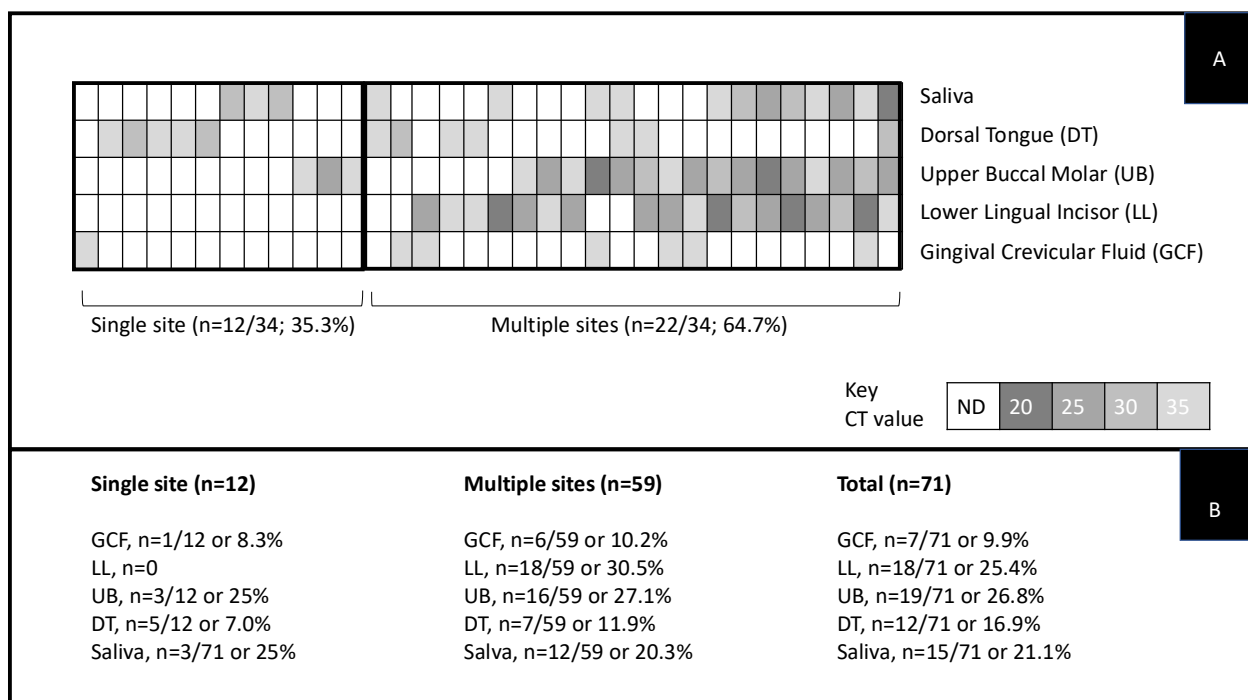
A

Saliva
Dorsal Tongue (DT)
Upper Buccal Molar (UB)
Lower Lingual Incisor (LL)
Gingival Crevicular Fluid (GCF)

Single site (n=12/34; 35.3%)

Multiple sites (n=22/34; 64.7%)

Key
CT value

| ND | 20 | 25 | 30 | 35 |
|---|---|---|---|---|

B

**Single site (n=12)**

GCF, n=1/12 or 8.3%
LL, n=0
UB, n=3/12 or 25%
DT, n=5/12 or 7.0%
Saliva, n=3/71 or 25%

**Multiple sites (n=59)**

GCF, n=6/59 or 10.2%
LL, n=18/59 or 30.5%
UB, n=16/59 or 27.1%
DT, n=7/59 or 11.9%
Salva, n=12/59 or 20.3%

**Total (n=71)**

GCF, n=7/71 or 9.9%
LL, n=18/71 or 25.4%
UB, n=19/71 or 26.8%
DT, n=12/71 or 16.9%
Saliva, n=15/71 or 21.1%